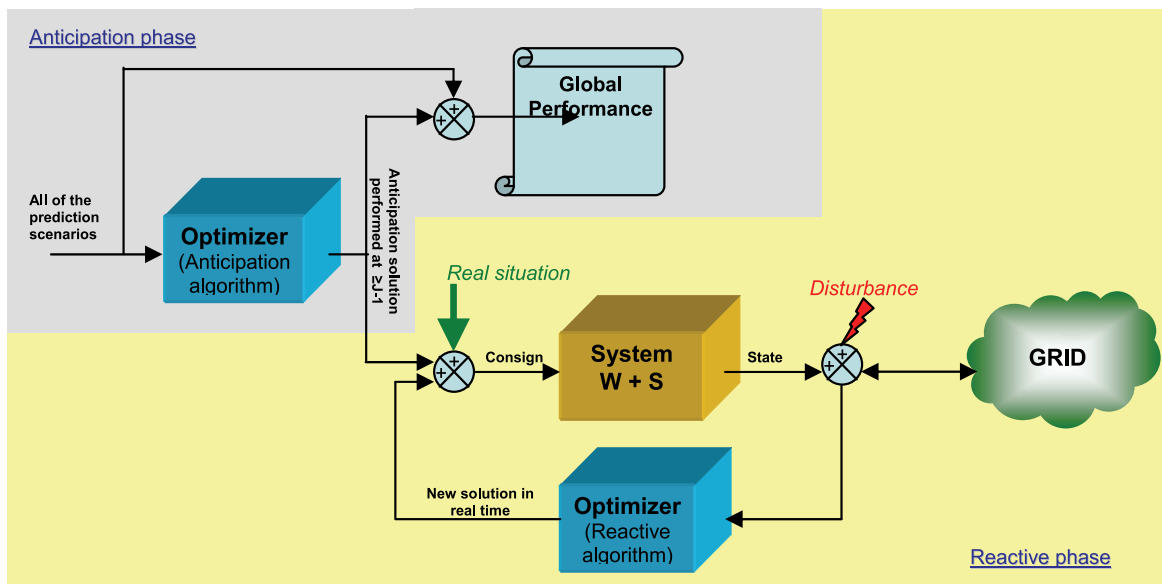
Anticipation phase

Global Performance

All of the prediction scenarios

Optimizer
(Anticipation algorithm)

Anticipation solution performed at ≥J-1

Real situation

Disturbance

Consign

System
W + S

State

GRID

New solution in real time

Optimizer
(Reactive algorithm)

Reactive phase